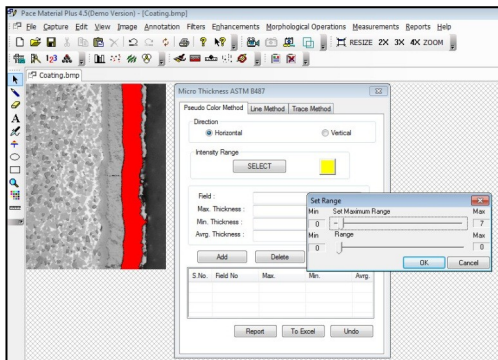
Pace Material Plus 4.3(Demo Version) - [Coating.bmp]

File Capture Edit View Image Annotation Filters Enhancements Morphological Operations Measurements Reports Help

RESIZE 2X 3X 4X ZOOM

Coating.bmp

Micro Thickness ASTM B487

Pseudo Color Method Line Method Trace Method

Direction

Horizontal

Vertical

Intensity Range

SELECT

Field :

Max. Thickness :

Min. Thickness :

Avrg. Thickness :

Add

Delete

| S.No. | Field No | Max. | Min. | Avrg. |
|---|---|---|---|---|

Report To Excel Undo

Set Range

Min Set Maximum Range Max

0 7

Min Range Max

0 0

OK Cancel